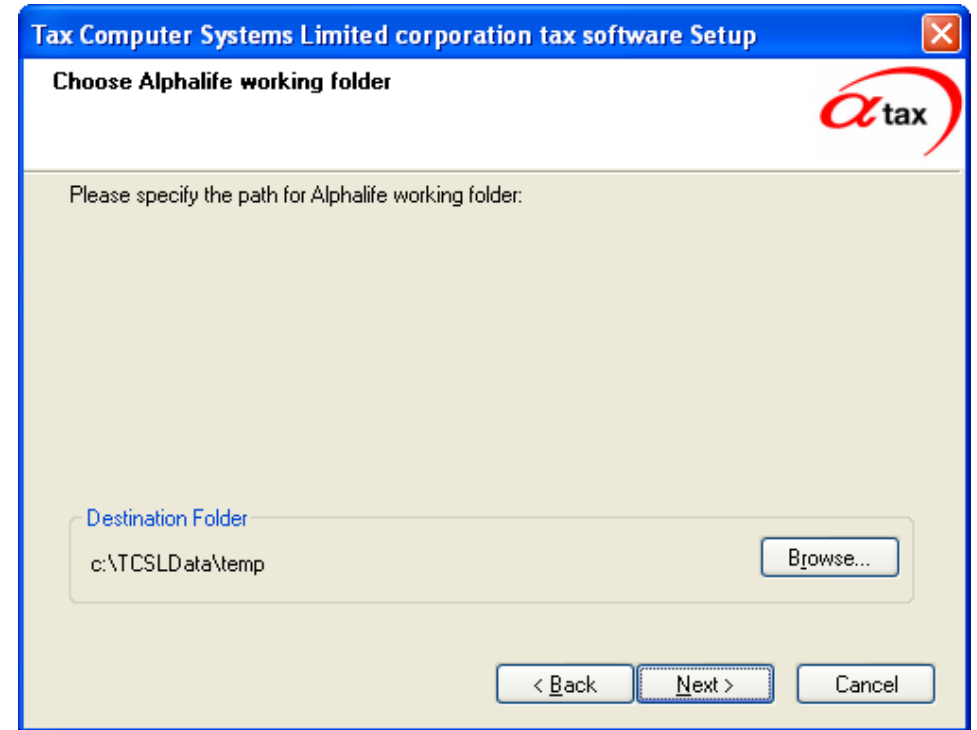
Tax Computer Systems Limited corporation tax software Setup

Choose Alphalife working folder

$\alpha$ tax

Please specify the path for Alphalife working folder:

Destination Folder

c:\TCSLData\temp

Browse...

< Back

Next >

Cancel